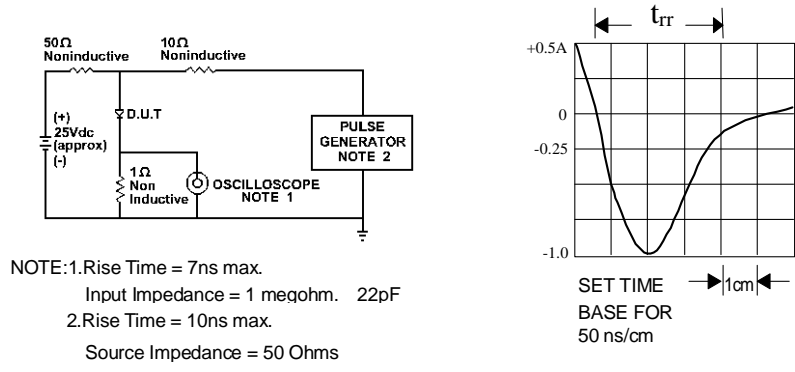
50Ω Noninductive

10Ω Noninductive

D.U.T

(+) 25Vdc (approx) (-)

PULSE GENERATOR NOTE 2

1Ω Non Inductive

OSCILLOSCOPE NOTE 1

NOTE:1.Rise Time = 7ns max.

Input Impedance = 1 megohm. 22pF

2.Rise Time = 10ns max.

Source Impedance = 50 Ohms

$t_{rr}$

+0.5A

0

-0.25

-1.0

SET TIME BASE FOR 50 ns/cm

1cm